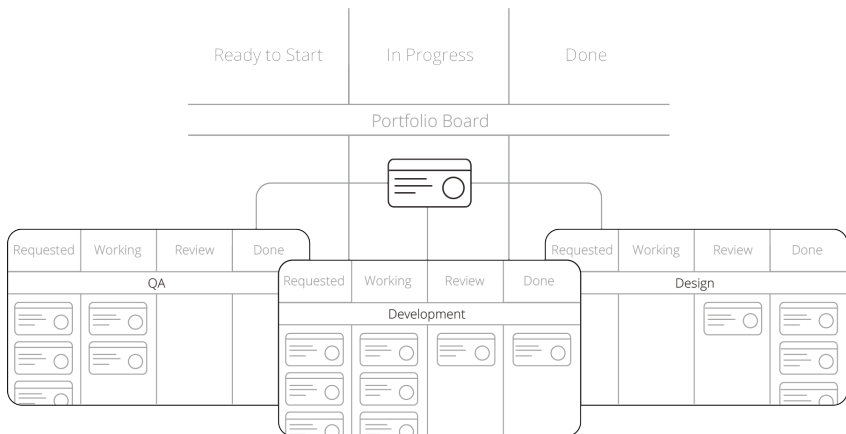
Ready to Start
In Progress
Done

Portfolio Board

| Requested | Working | Review | Done |
|---|---|---|---|
| QA | | | |

| Requested | Working | Review | Done |
|---|---|---|---|
| Development | | | |

| Requested | Working | Review | Done |
|---|---|---|---|
| Design | | | |